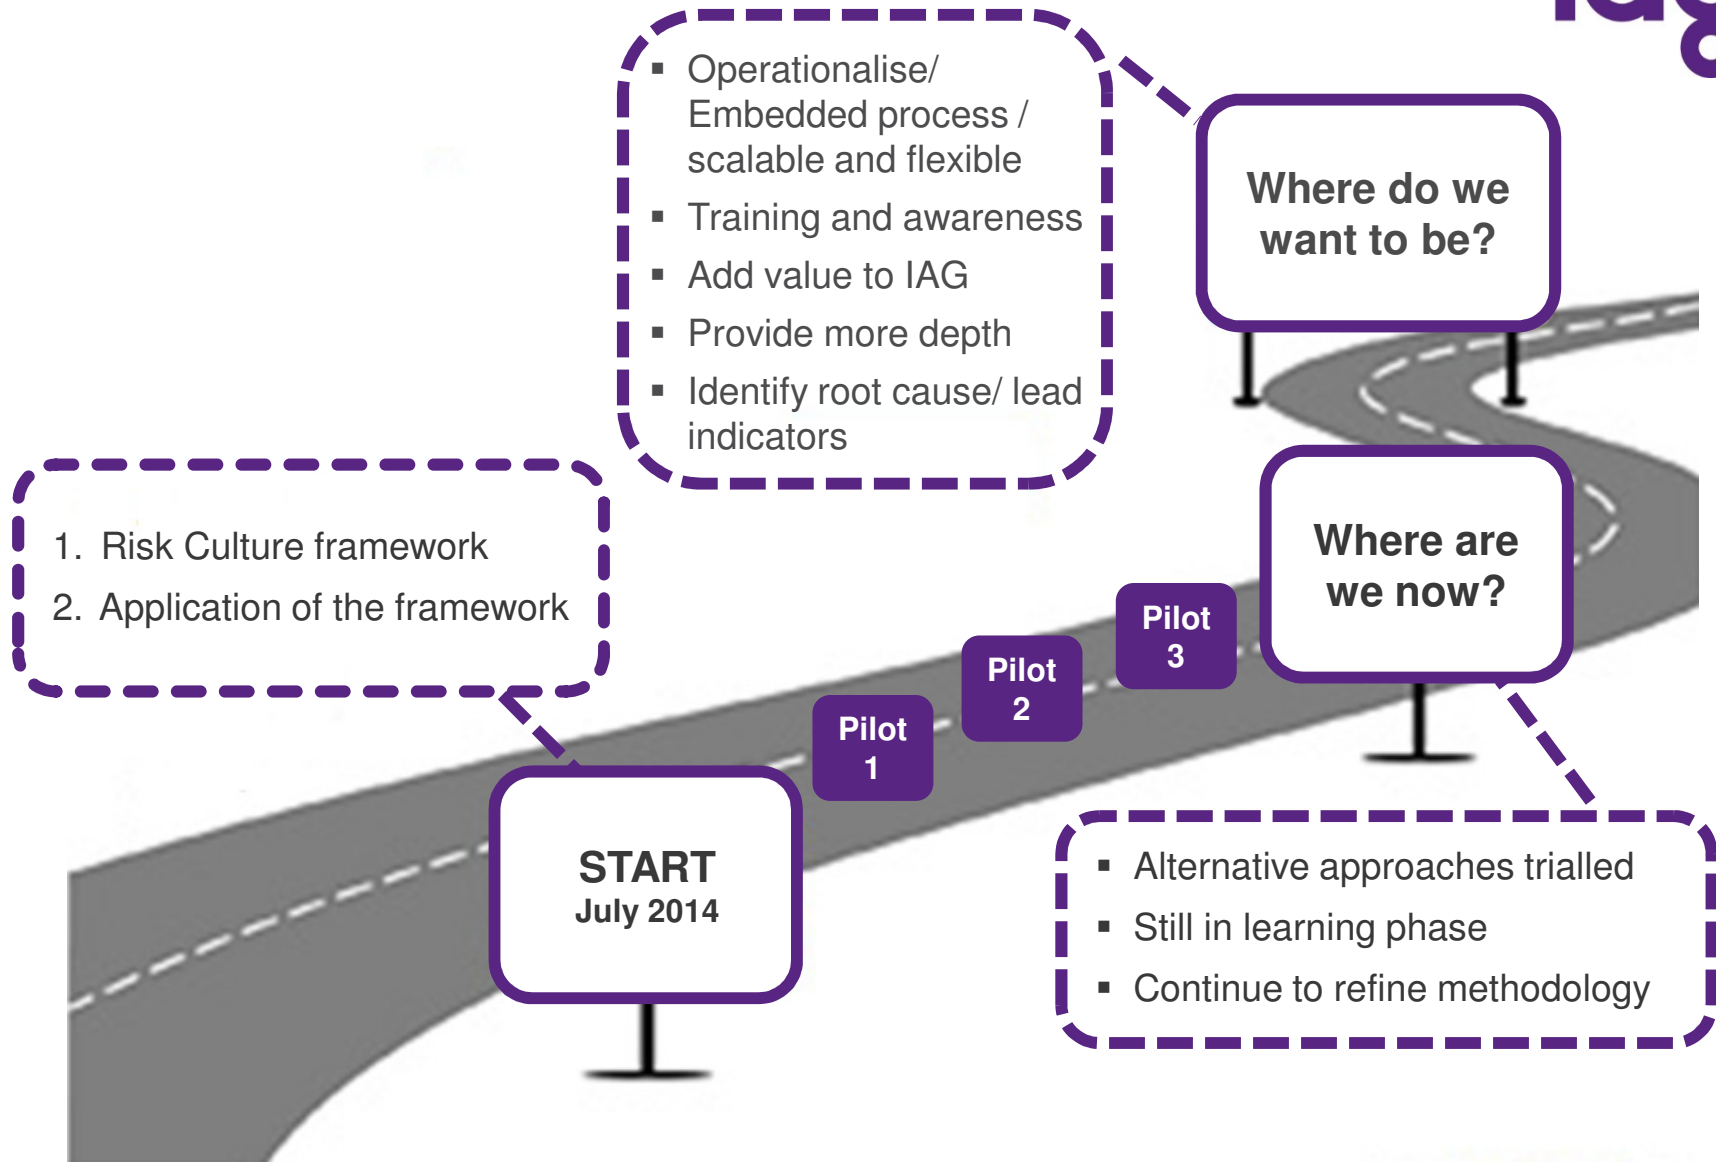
- Operationalise/ Embedded process / scalable and flexible
- Training and awareness
- Add value to IAG
- Provide more depth
- Identify root cause/ lead indicators

Where do we want to be?

1. Risk Culture framework
2. Application of the framework

Where are we now?

Pilot 3

Pilot 2

Pilot 1

START
July 2014

- Alternative approaches trialled
- Still in learning phase
- Continue to refine methodology